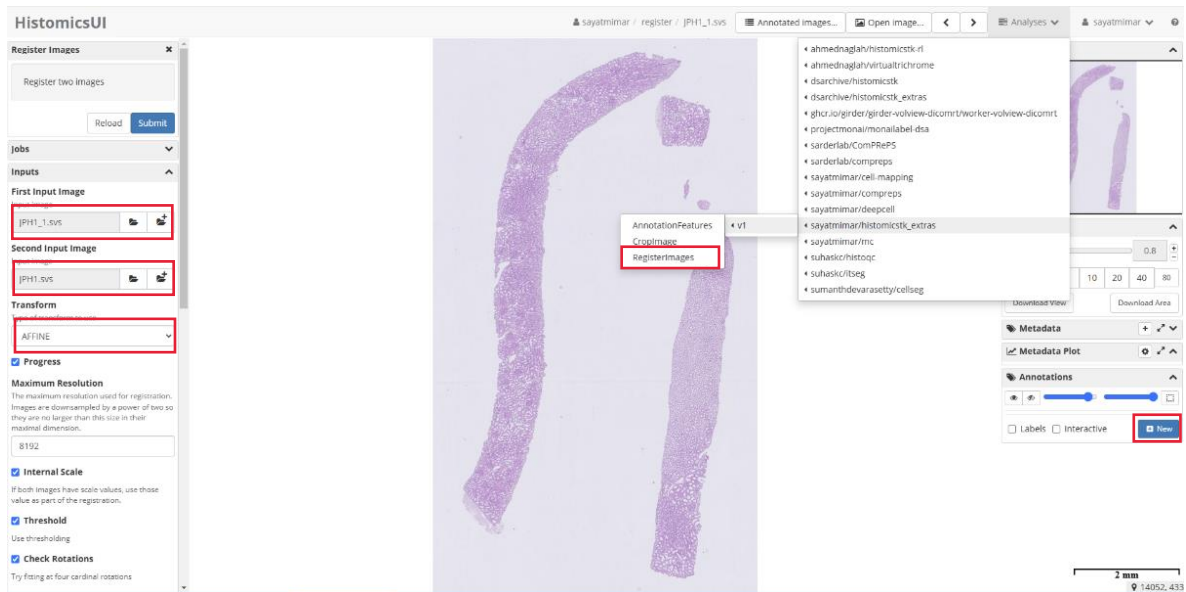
HistomicsUI

sayatmimar / register / JPH1_1.svs  Annotated images...  Open image...  <  >  Analyses  sayatmimar

Register Images ×

Register two images

Reload  Submit

Jobs

Inputs

First Input Image
Input image
JPH1_1.svs

Second Input Image
Input image
JPH1.svs

Transform
Type of transform to use
AFFINE

Progress

Maximum Resolution
The maximum resolution used for registration. Images are downsampled by a power of two so they are no larger than this size in their maximal dimension.
8192

Internal Scale
If both images have scale values, use those value as part of the registration.

Threshold
Use thresholding

Check Rotations
Try fitting at four cardinal rotations

AnnotationFeatures
CropImage
RegisterImages

v1

ahmednaglah/histomicstk-rl
ahmednaglah/virtualtrichrome
dsarchive/histomicstk
dsarchive/histomicstk_extras
ghcr.io/girder/girder-volview-dicomrt/worker-volview-dicomrt
projectmonai/monailabel-dsa
sarderlab/ComPRePS
sarderlab/compreps
sayatmimar/cell-mapping
sayatmimar/compreps
sayatmimar/deepcell
sayatmimar/histomicstk_extras
sayatmimar/mc
suhaskc/histoqc
suhaskc/itseg
sumanthdevarasetty/cellseg

0.8
10  20  40  80
Download View  Download Area

Metadata
Metadata Plot
Annotations
Labels  Interactive  New

2 mm
14052, 433